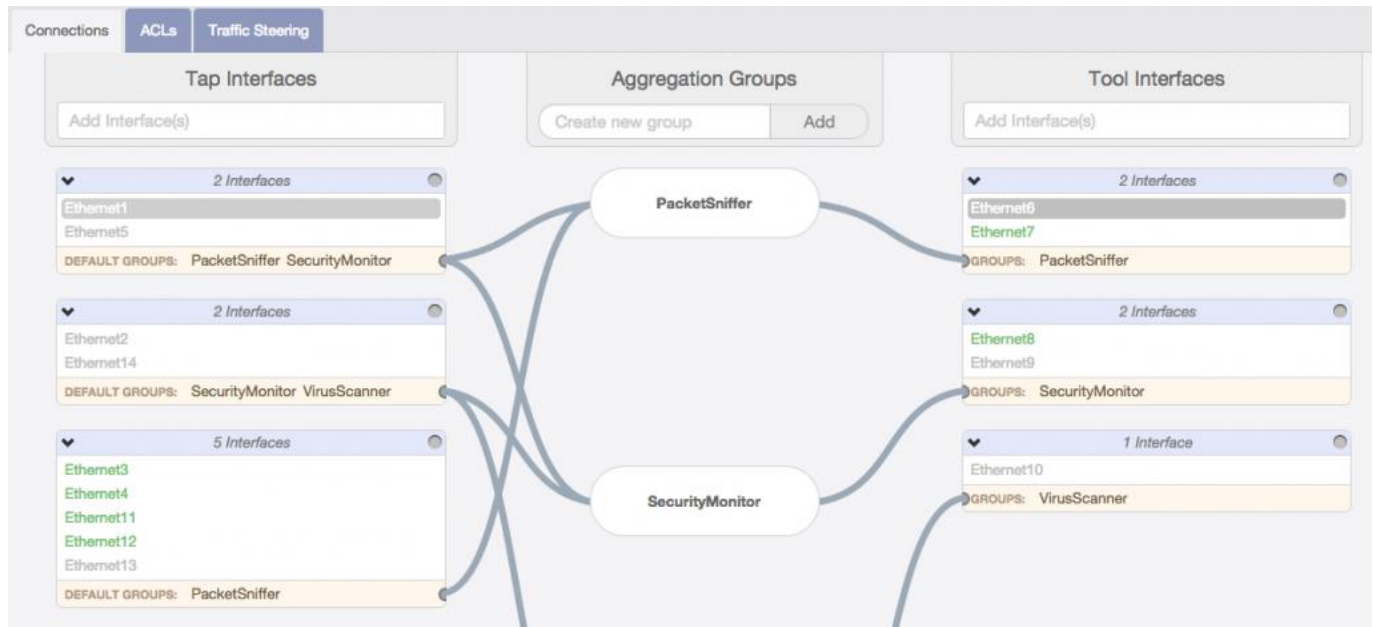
Connections ACLs Traffic Steering

Tap Interfaces

Add Interface(s)

Aggregation Groups

Create new group Add

Tool Interfaces

Add Interface(s)

2 Interfaces
Ethernet1
Ethernet5
DEFAULT GROUPS: PacketSniffer SecurityMonitor

2 Interfaces
Ethernet2
Ethernet14
DEFAULT GROUPS: SecurityMonitor VirusScanner

5 Interfaces
Ethernet3
Ethernet4
Ethernet11
Ethernet12
Ethernet13
DEFAULT GROUPS: PacketSniffer

PacketSniffer

SecurityMonitor

2 Interfaces
Ethernet6
Ethernet7
GROUPS: PacketSniffer

2 Interfaces
Ethernet8
Ethernet9
GROUPS: SecurityMonitor

1 Interface
Ethernet10
GROUPS: VirusScanner